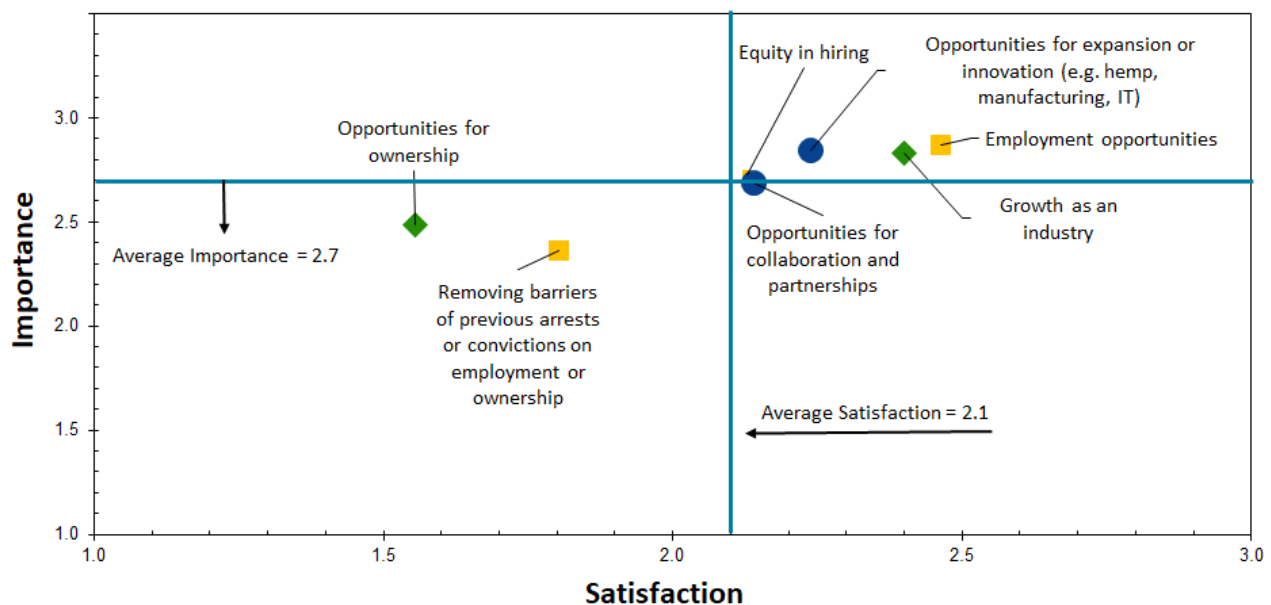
Importance

3.0
2.5
2.0
1.5
1.0

1.0
1.5
2.0
2.5
3.0

Satisfaction

Equity in hiring

Opportunities for expansion or innovation (e.g. hemp, manufacturing, IT)

Opportunities for ownership

Employment opportunities

Growth as an industry

Average Importance = 2.7

Opportunities for collaboration and partnerships

Removing barriers of previous arrests or convictions on employment or ownership

Average Satisfaction = 2.1